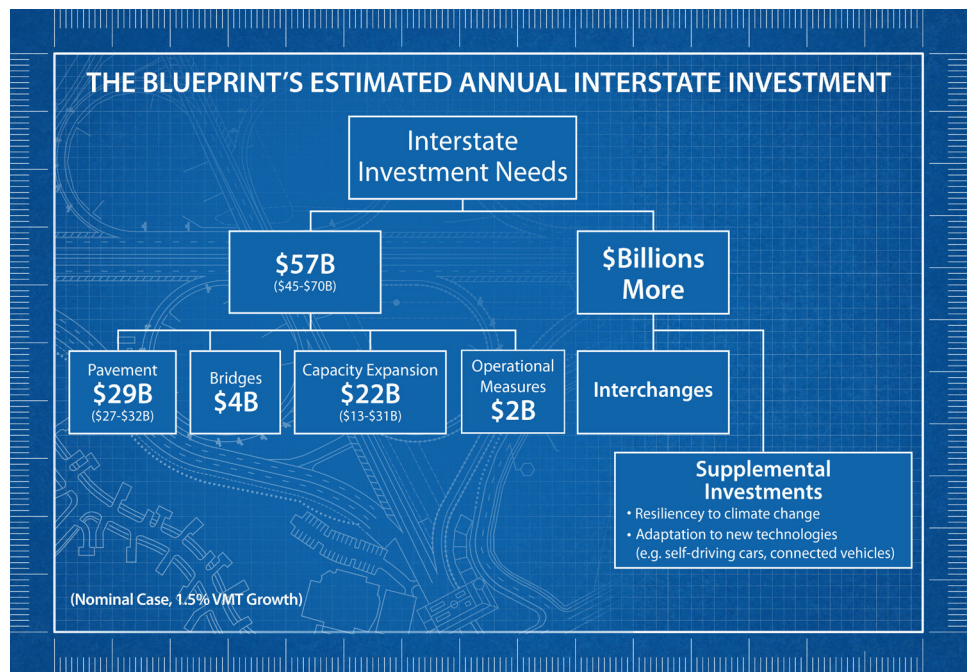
THE BLUEPRINT'S ESTIMATED ANNUAL INTERSTATE INVESTMENT

Interstate Investment Needs

$57B
($45-$70B)

$Billions More

Pavement
$29B
($27-$32B)

Bridges
$4B

Capacity Expansion
$22B
($13-$31B)

Operational Measures
$2B

Interchanges

Supplemental Investments
• Resiliencey to climate change
• Adaptation to new technologies (e.g. self-driving cars, connected vehicles)

(Nominal Case, 1.5% VMT Growth)